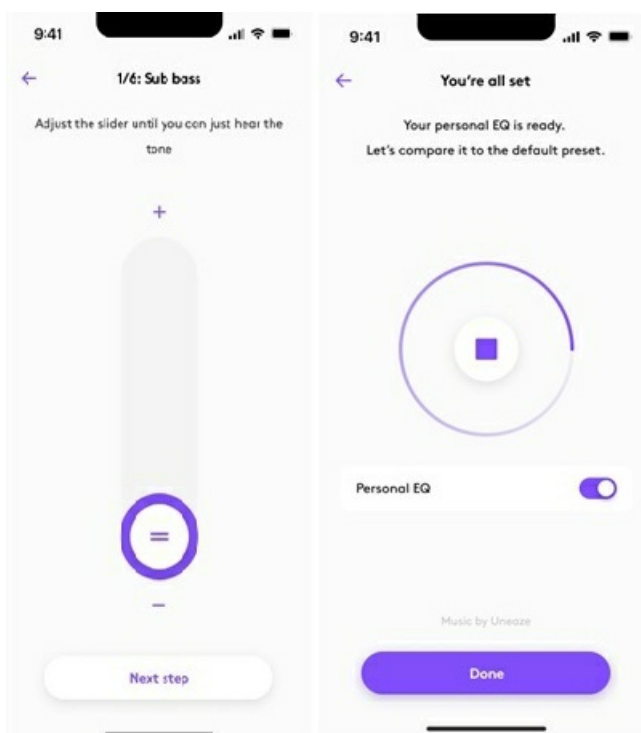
9:41

1/6: Sub bass

Adjust the slider until you can just hear the tone

+

=

−

Next step

9:41

You're all set

Your personal EQ is ready.
Let's compare it to the default preset.

Personal EQ

Music by Uneaze

Done